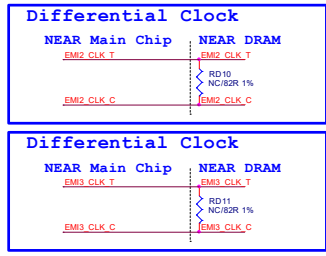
Differential Clock

NEAR Main Chip

NEAR DRAM

EMI2_CLK_T

EMI2_CLK_T

RD10
NC/82R 1%

EMI2_CLK_C

EMI2_CLK_C

Differential Clock

NEAR Main Chip

NEAR DRAM

EMI3_CLK_T

EMI3_CLK_T

RD11
NC/82R 1%

EMI3_CLK_C

EMI3_CLK_C